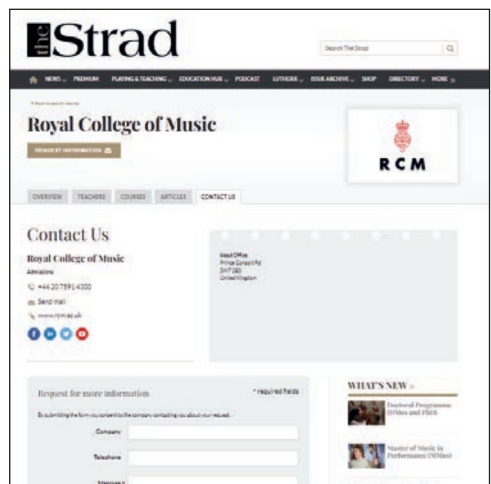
the Strad

Search The Strad

NEWS PREMIUM PLAYING & TEACHING EDUCATION HUB PODCAST LUTHIERS ISSUE ARCHIVE SHOP DIRECTORY MORE

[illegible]

Royal College of Music

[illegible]

RCM

OVERVIEW TEACHERS COURSES ARTICLES CONTACT US

Contact Us

Royal College of Music

Admissions

+44 20 7591 4300

Send mail

www.rcm.ac.uk

Head Office
Prince Consort Rd
SW7 2BS
United Kingdom

Request for more information

* required fields

By submitting the form you consent to the company contacting you about your request.

Company

Telephone

Message

WHAT'S NEW

Doctoral Programme (DMus and PhD)

Master of Music in Performance (MMus)